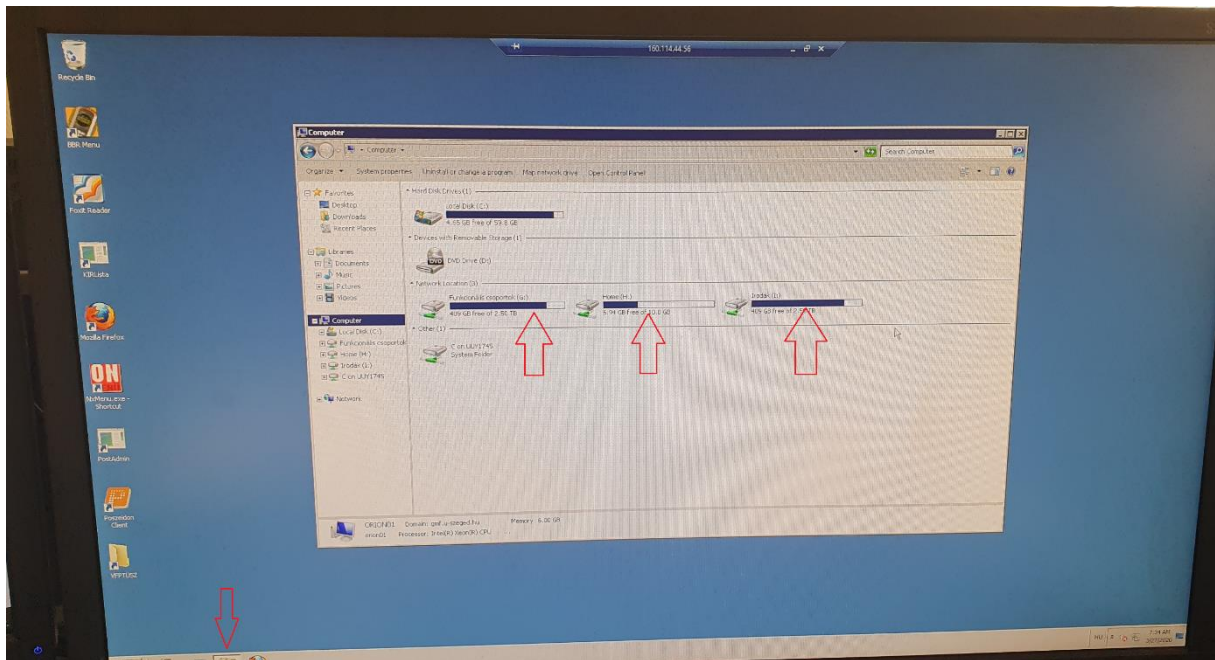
160.114.44.56

Recycle Bin

BBR Menu

Foxit Reader

KIRLista

Mozilla Firefox

NxMenu.exe - Shortcut

PostAdmin

Poszeidon Client

VPFTUSZ

Computer

Computer ▸

Search Computer

Organize ▾ System properties Uninstall or change a program Map network drive Open Control Panel

Favorites
Desktop
Downloads
Recent Places

Libraries
Documents
Music
Pictures
Videos

Computer
Local Disk (C:)
Funkcionális csoportok
Home (H:)
Irodak (I:)
C on UUY1745

Network

Hard Disk Drives (1)
Local Disk (C:)
4.55 GB free of 59.8 GB

Devices with Removable Storage (1)
DVD Drive (D:)

Network Location (3)
Funkcionális csoportok (G:)
409 GB free of 2.90 TB
Home (H:)
6.94 GB free of 10.0 GB
Irodak (I:)
409 GB free of 2.90 TB

Other (1)
C on UUY1745
System Folder

ORION01 Domain: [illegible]-szeged.hu Memory: 6.00 GB
orion01 Processor: Intel(R) Xeon(R) CPU

HU
7:34 AM
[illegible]